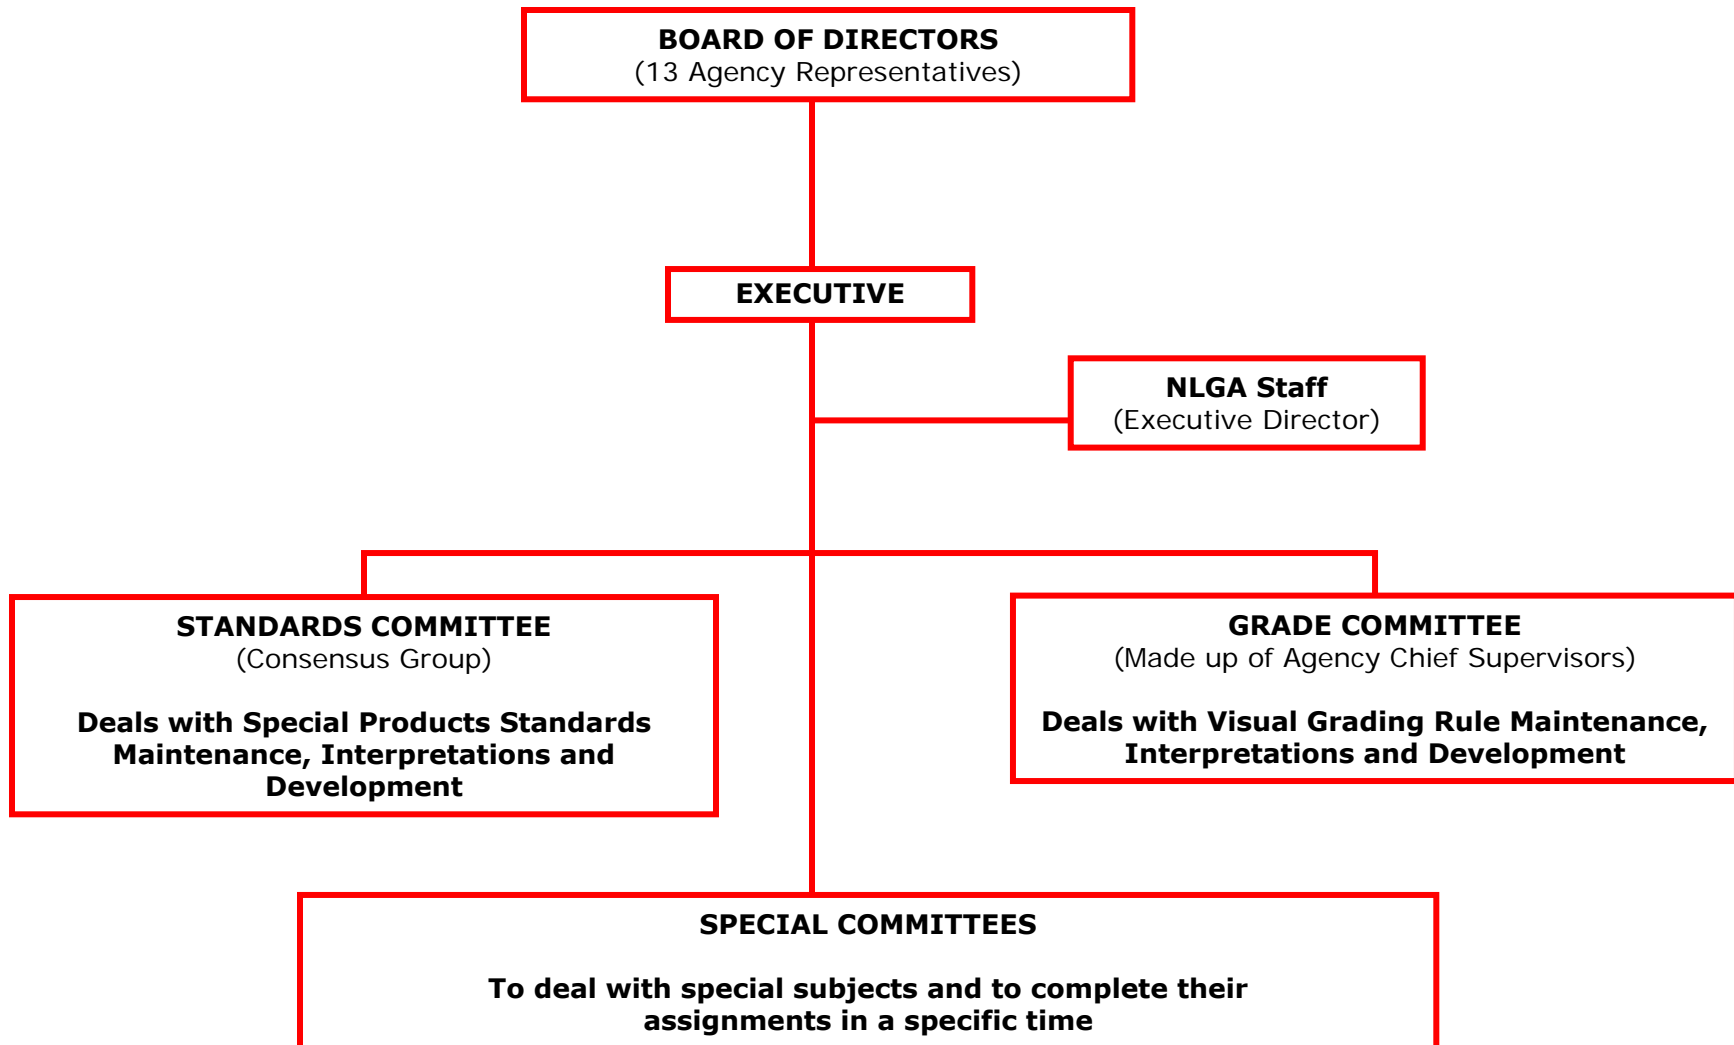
BOARD OF DIRECTORS
(13 Agency Representatives)

EXECUTIVE

NLGA Staff
(Executive Director)

STANDARDS COMMITTEE
(Consensus Group)

Deals with Special Products Standards Maintenance, Interpretations and Development

GRADE COMMITTEE
(Made up of Agency Chief Supervisors)

Deals with Visual Grading Rule Maintenance, Interpretations and Development

SPECIAL COMMITTEES

To deal with special subjects and to complete their assignments in a specific time